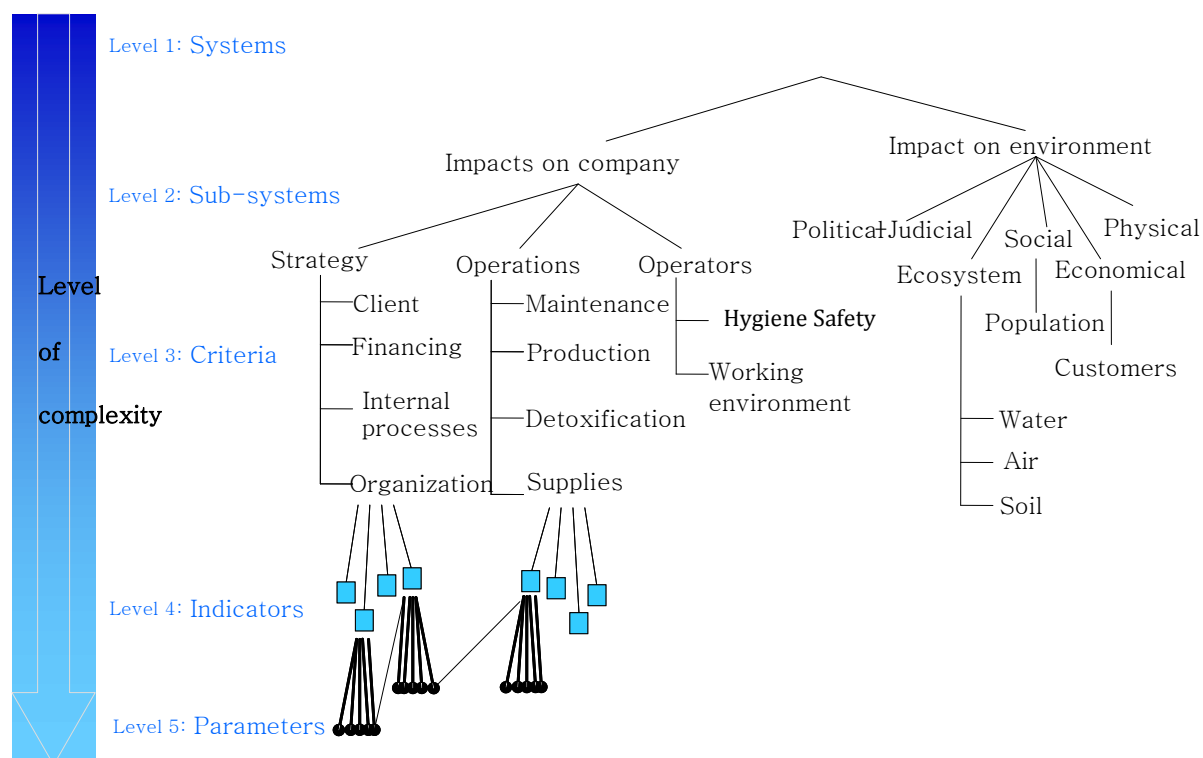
Level 1: Systems

Level 2: Sub-systems

Level of complexity

Level 3: Criteria

Level 4: Indicators

Level 5: Parameters

Impacts on company

Impact on environment

Strategy
Client
Financing
Internal processes
Organization

Operations
Maintenance
Production
Detoxification
Supplies

Operators
Hygiene Safety
Working environment

Political-Judicial
Ecosystem
Water
Air
Soil

Social
Population

Economical
Customers

Physical